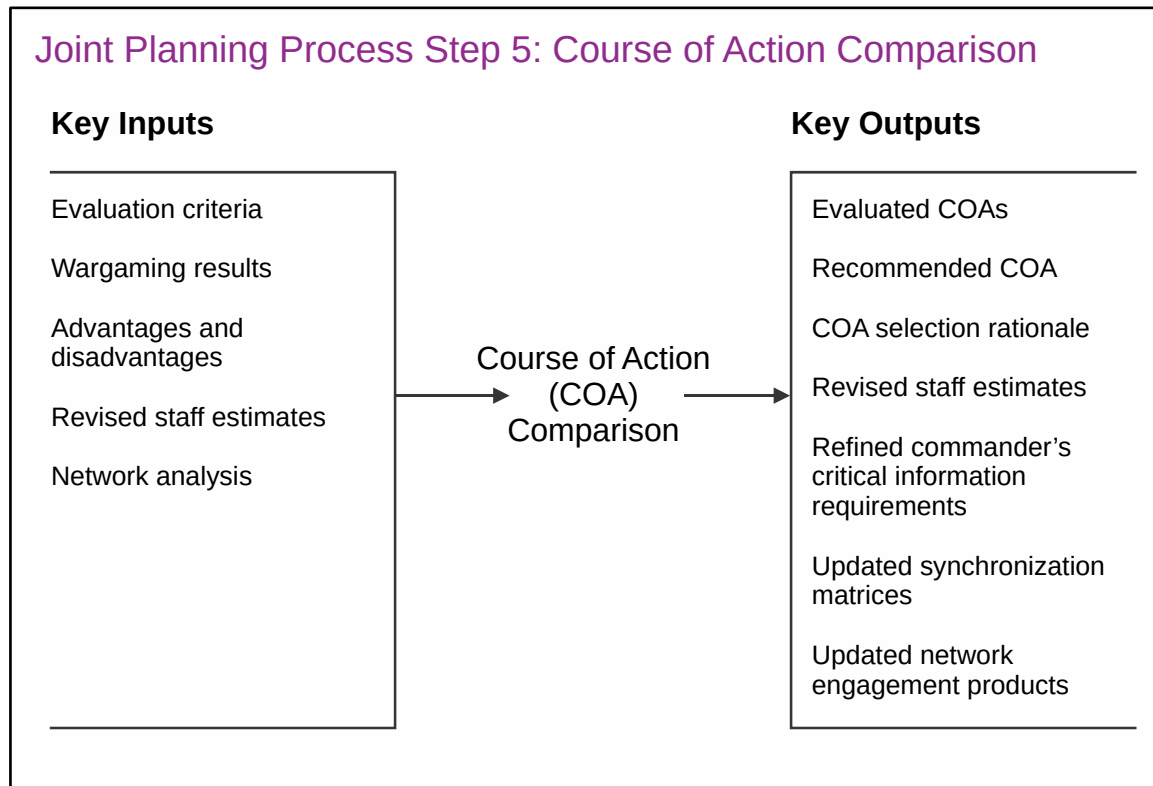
Joint Planning Process Step 5: Course of Action Comparison

Key Inputs

Evaluation criteria

Wargaming results

Advantages and disadvantages

Revised staff estimates

Network analysis

Course of Action (COA) Comparison

Key Outputs

Evaluated COAs

Recommended COA

COA selection rationale

Revised staff estimates

Refined commander's critical information requirements

Updated synchronization matrices

Updated network engagement products